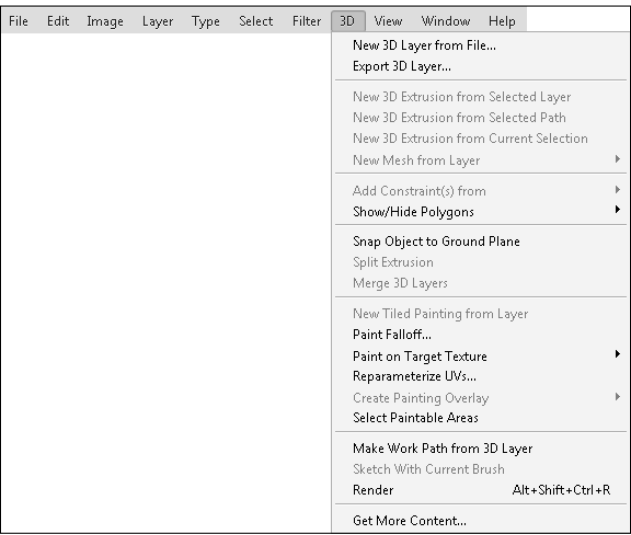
File Edit Image Layer Type Select Filter 3D View Window Help

New 3D Layer from File...
Export 3D Layer...

New 3D Extrusion from Selected Layer
New 3D Extrusion from Selected Path
New 3D Extrusion from Current Selection
New Mesh from Layer

Add Constraint(s) from
Show/Hide Polygons

Snap Object to Ground Plane
Split Extrusion
Merge 3D Layers

New Tiled Painting from Layer
Paint Falloff...
Paint on Target Texture
Reparameterize UVs...
Create Painting Overlay
Select Paintable Areas

Make Work Path from 3D Layer
Sketch With Current Brush
Render Alt+Shift+Ctrl+R

Get More Content...